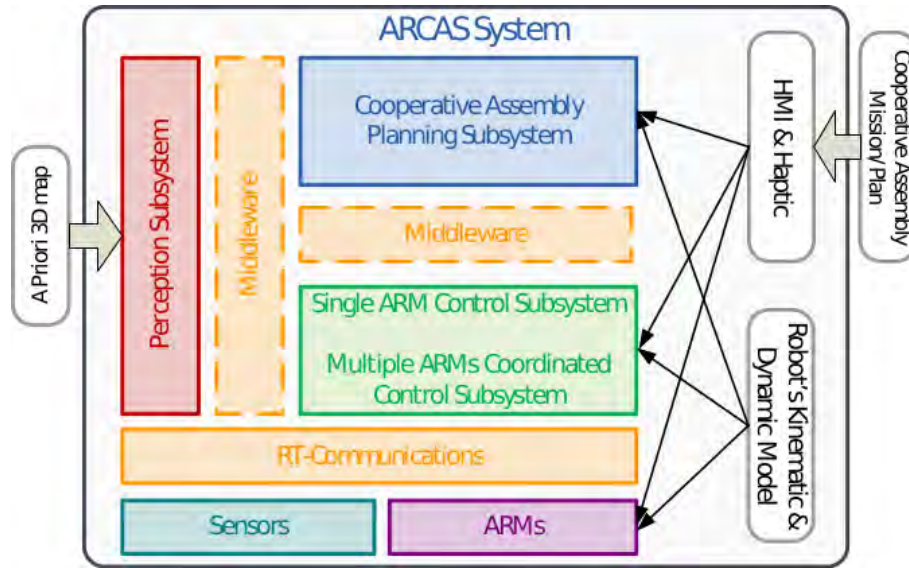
ARCAS System

A Priori 3D map

Perception Subsystem

Middleware

Cooperative Assembly Planning Subsystem

Middleware

Single ARM Control Subsystem

Multiple ARMs Coordinated Control Subsystem

RT-Communications

Sensors

ARMs

HMI & Haptic

Cooperative Assembly Mission/Plan

Robot's Kinematic & Dynamic Model